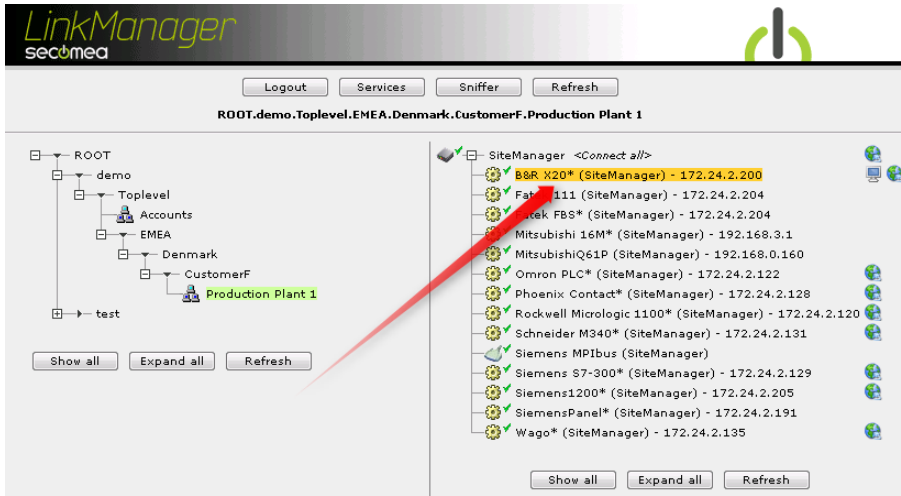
LinkManager
secomea

Logout Services Sniffer Refresh

ROOT.demo.Toplevel.EMEA.Denmark.CustomerF.Production Plant 1

ROOT
demo
Toplevel
Accounts
EMEA
Denmark
CustomerF
Production Plant 1
test

Show all Expand all Refresh

SiteManager <Connect all>
B&R X20* (SiteManager) - 172.24.2.200
Fat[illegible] 111 (SiteManager) - 172.24.2.204
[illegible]tek FBS* (SiteManager) - 172.24.2.204
Mitsubishi 16M* (SiteManager) - 192.168.3.1
MitsubishiQ61P (SiteManager) - 192.168.0.160
Omron PLC* (SiteManager) - 172.24.2.122
Phoenix Contact* (SiteManager) - 172.24.2.128
Rockwell Micrologic 1100* (SiteManager) - 172.24.2.120
Schneider M340* (SiteManager) - 172.24.2.131
Siemens MPIbus (SiteManager)
Siemens S7-300* (SiteManager) - 172.24.2.129
Siemens1200* (SiteManager) - 172.24.2.205
SiemensPanel* (SiteManager) - 172.24.2.191
Wago* (SiteManager) - 172.24.2.135

Show all Expand all Refresh